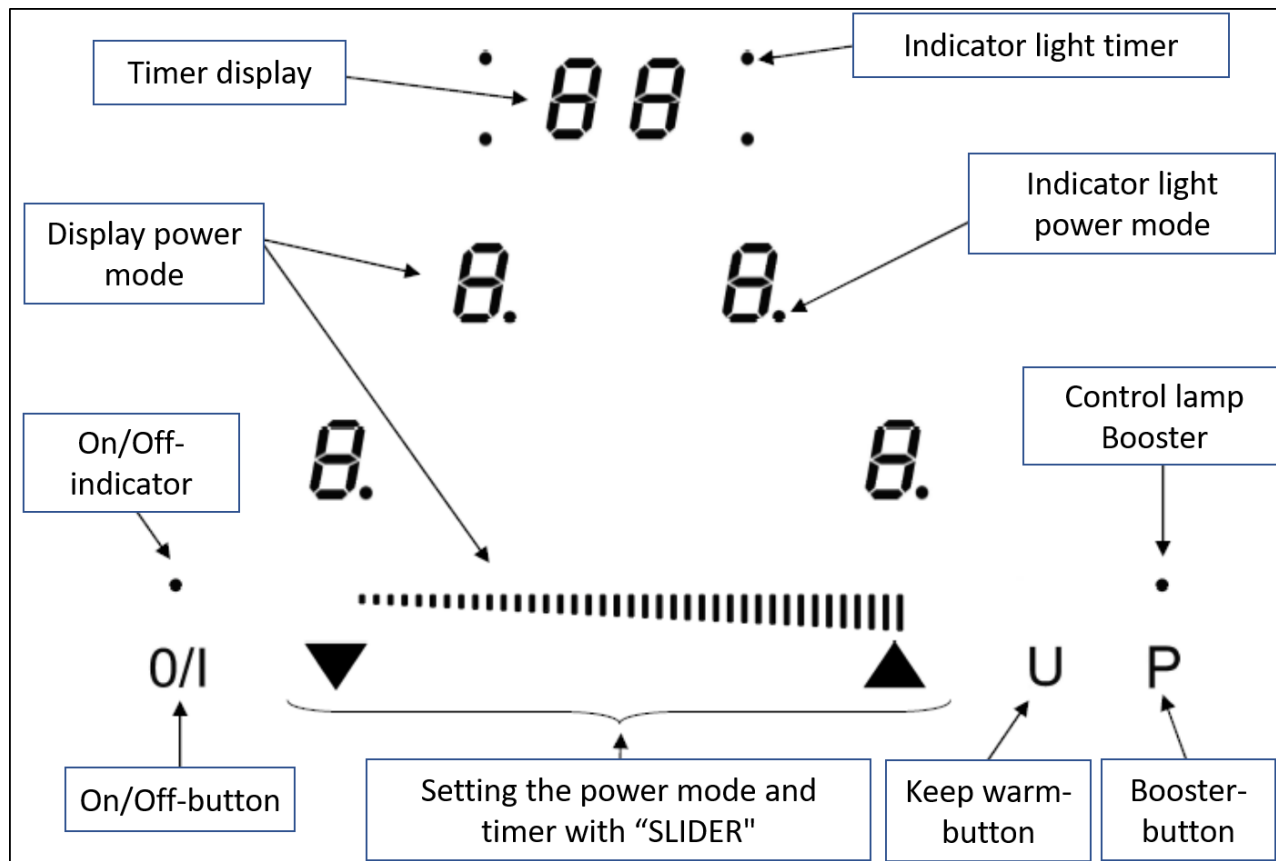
Timer display

88

Indicator light timer

Display power mode

8.

8.

Indicator light power mode

8.

8.

Control lamp Booster

On/Off-indicator

0/I

U

P

On/Off-button

Setting the power mode and timer with “SLIDER"

Keep warm-button

Booster-button